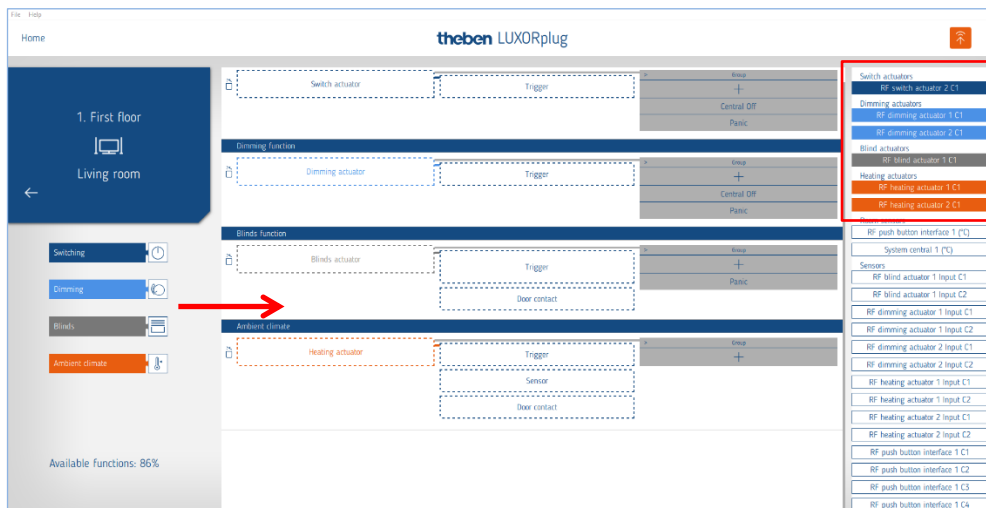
File Help

Home

theben LUXORplug

1. First floor

Living room

Switching

Dimming

Blinds

Ambient climate

Available functions: 86%

Switch actuator

Trigger

Group

+

Central Off

Panic

Dimming function

Dimming actuator

Trigger

Group

+

Central Off

Panic

Blinds function

Blinds actuator

Trigger

Door contact

Group

+

Panic

Ambient climate

Heating actuator

Trigger

Sensor

Door contact

Group

+

Switch actuators

RF switch actuator 2 C1

Dimming actuators

RF dimming actuator 1 C1

RF dimming actuator 2 C1

Blind actuators

RF blind actuator 1 C1

Heating actuators

RF heating actuator 1 C1

RF heating actuator 2 C1

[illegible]

RF push button interface 1 (°C)

System central 1 (°C)

Sensors

RF blind actuator 1 Input C1

RF blind actuator 1 Input C2

RF dimming actuator 1 Input C1

RF dimming actuator 1 Input C2

RF dimming actuator 2 Input C1

RF dimming actuator 2 Input C2

RF heating actuator 1 Input C1

RF heating actuator 1 Input C2

RF heating actuator 2 Input C1

RF heating actuator 2 Input C2

RF push button interface 1 C1

RF push button interface 1 C2

RF push button interface 1 C3

RF push button interface 1 C4